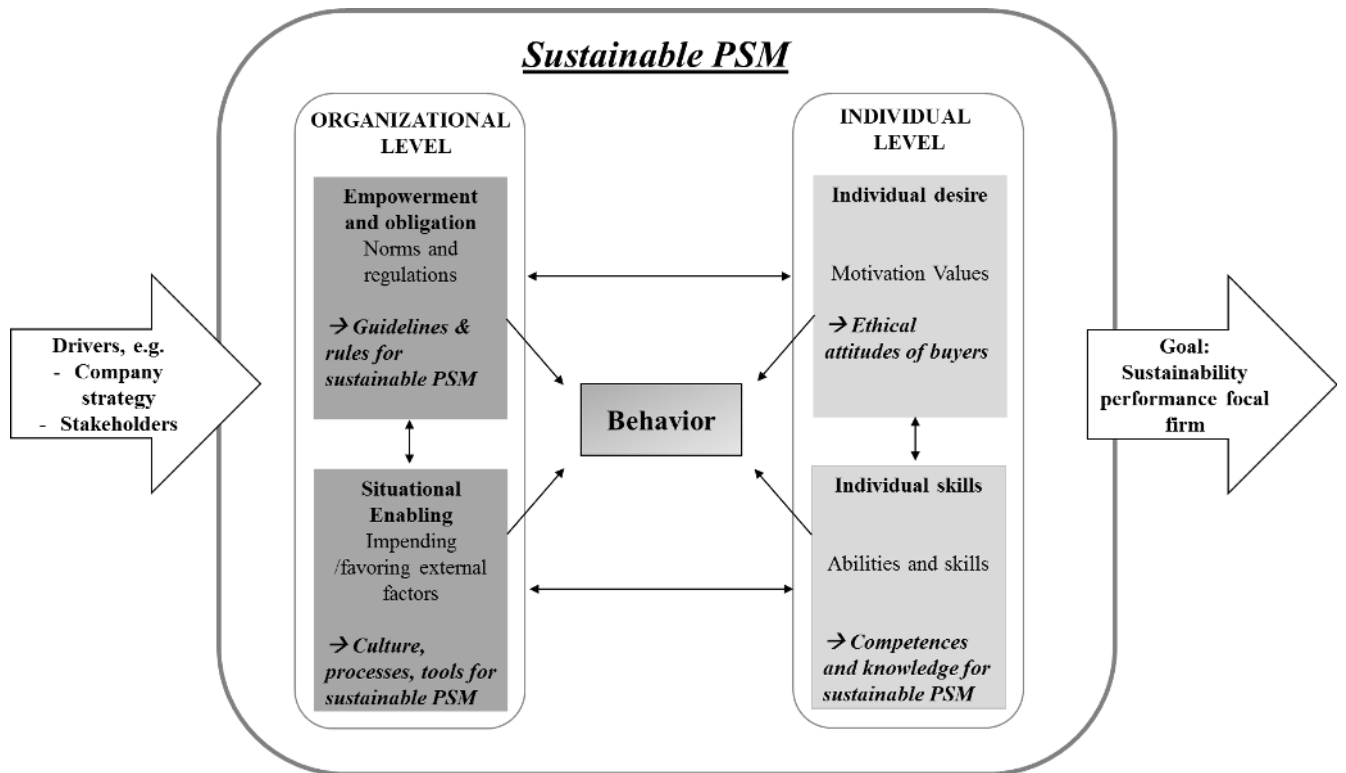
Sustainable PSM

Drivers, e.g.
- Company strategy
- Stakeholders

ORGANIZATIONAL LEVEL

Empowerment and obligation
Norms and regulations

→ Guidelines & rules for sustainable PSM

Situational Enabling
Impending /favoring external factors

→ Culture, processes, tools for sustainable PSM

Behavior

INDIVIDUAL LEVEL

Individual desire

Motivation Values

→ Ethical attitudes of buyers

Individual skills

Abilities and skills

→ Competences and knowledge for sustainable PSM

Goal: Sustainability performance focal firm